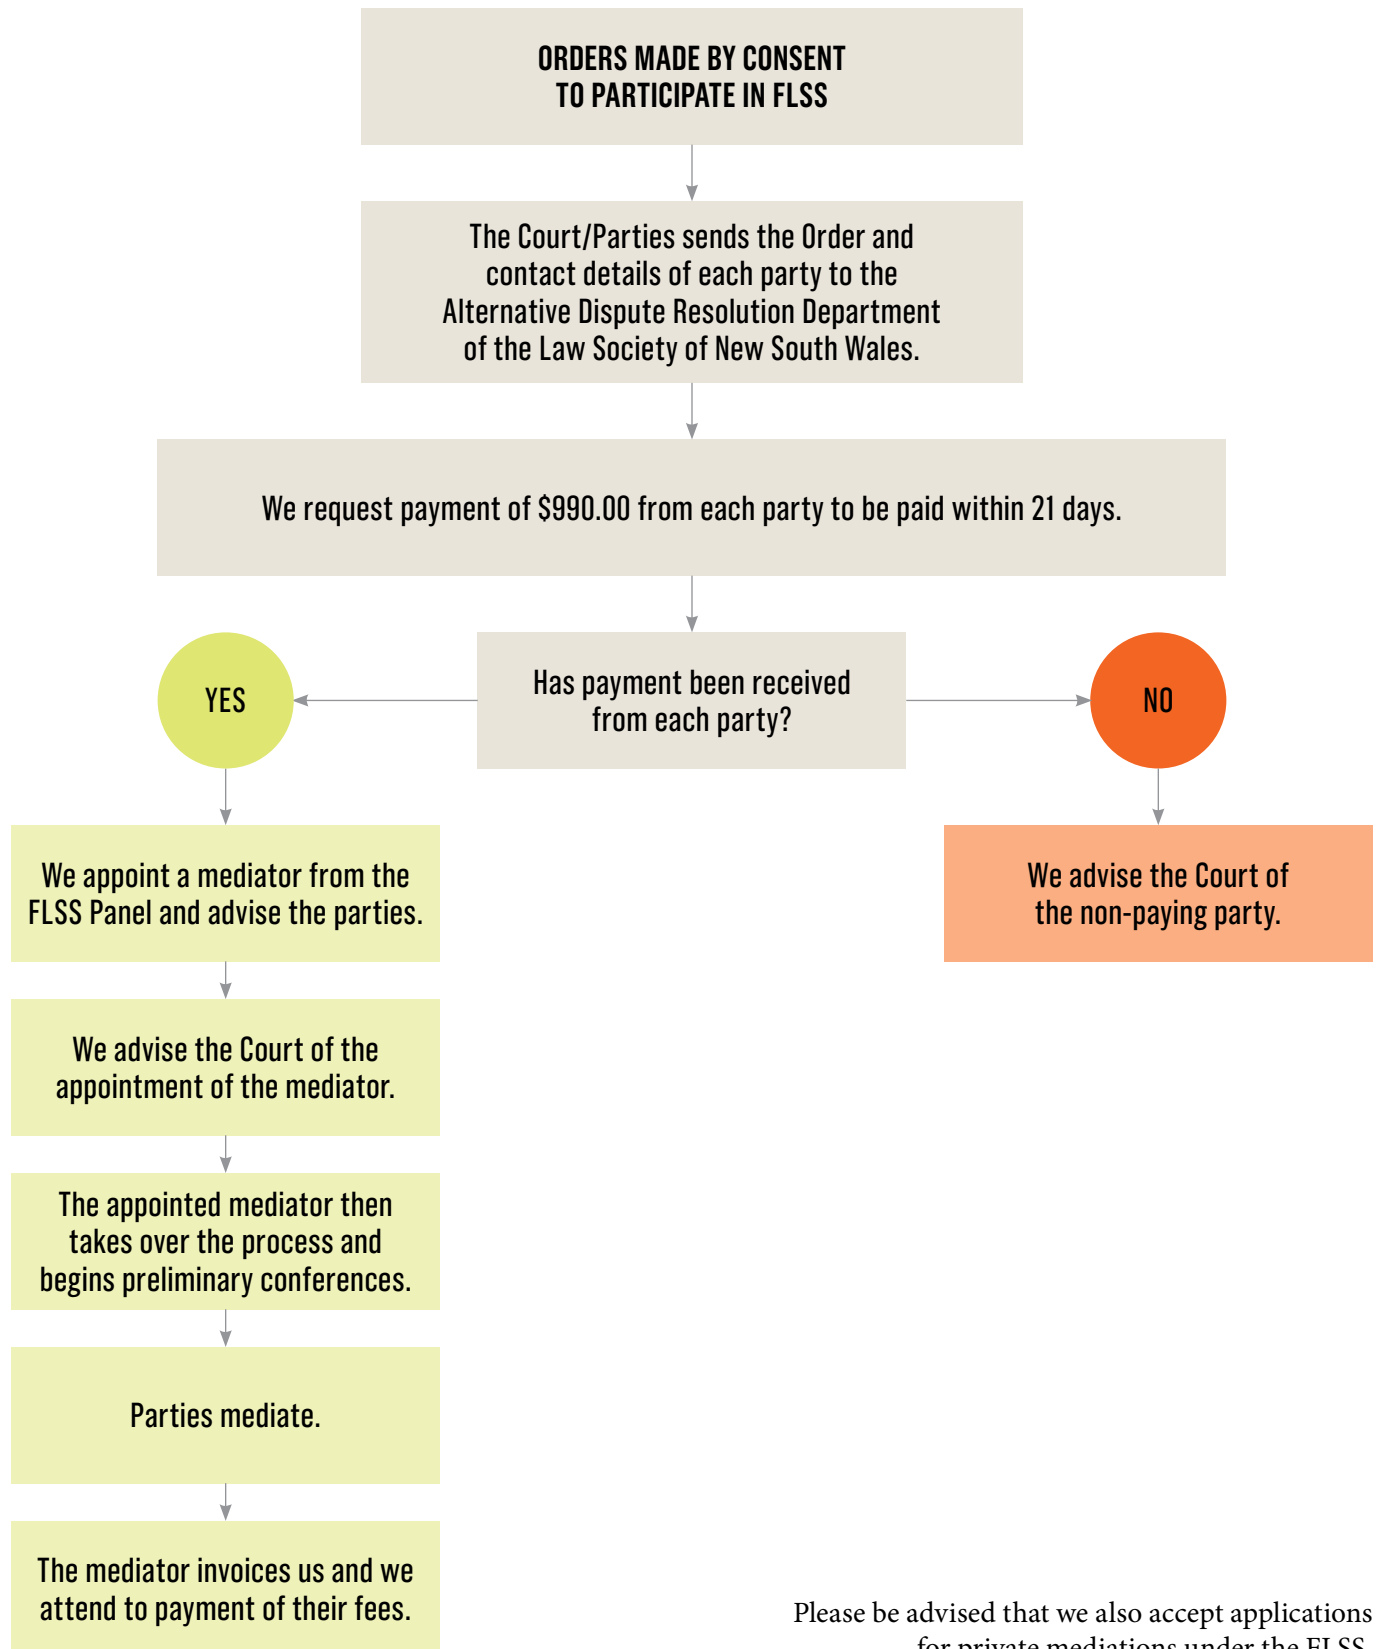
ORDERS MADE BY CONSENT TO PARTICIPATE IN FLSS

The Court/Parties sends the Order and contact details of each party to the Alternative Dispute Resolution Department of the Law Society of New South Wales.

We request payment of $990.00 from each party to be paid within 21 days.

Has payment been received from each party?

YES

NO

We appoint a mediator from the FLSS Panel and advise the parties.

We advise the Court of the non-paying party.

We advise the Court of the appointment of the mediator.

The appointed mediator then takes over the process and begins preliminary conferences.

Parties mediate.

The mediator invoices us and we attend to payment of their fees.

Please be advised that we also accept applications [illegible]